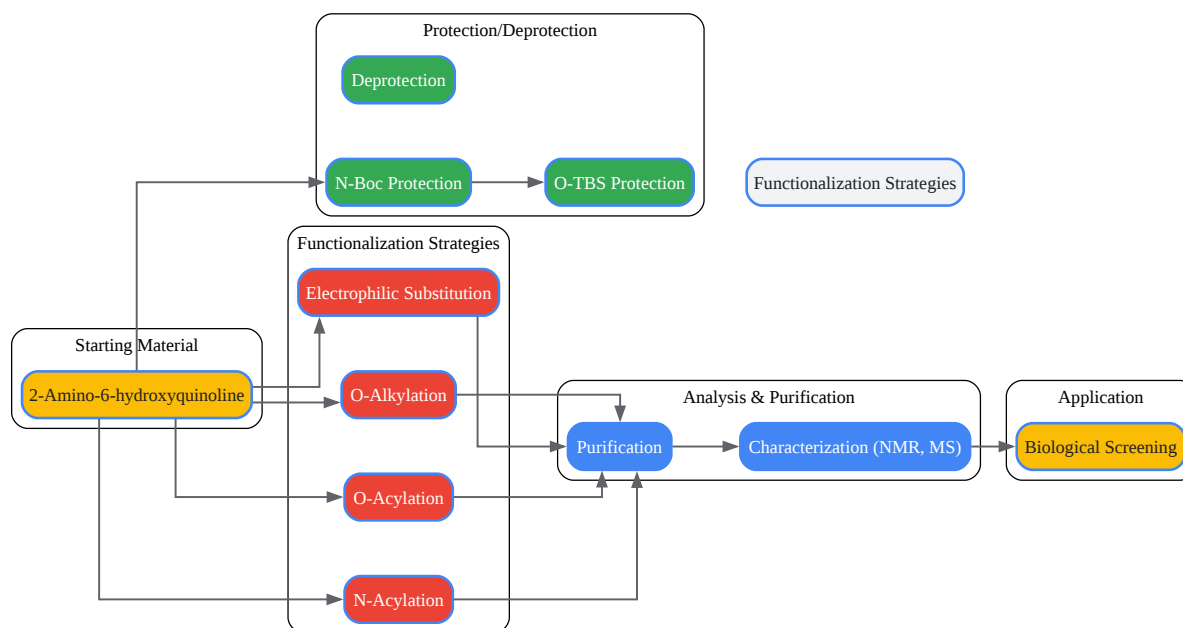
Protection/Deprotection

Deprotection

N-Boc Protection

O-TBS Protection

Functionalization Strategies

Functionalization Strategies

Electrophilic Substitution

Starting Material

2-Amino-6-hydroxyquinoline

O-Alkylation

Analysis & Purification

Purification

Characterization (NMR, MS)

Application

Biological Screening

O-Acylation

N-Acylation